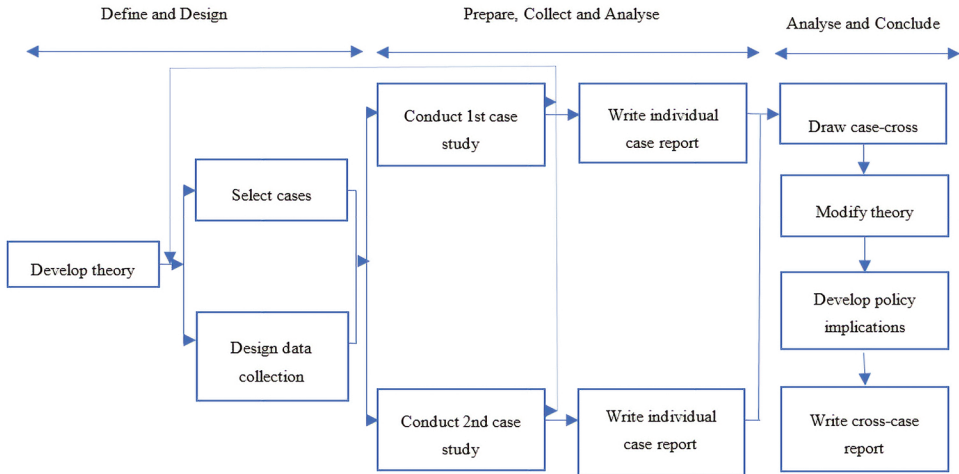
Define and Design

Prepare, Collect and Analyse

Analyse and Conclude

Develop theory

Select cases

Design data collection

Conduct 1st case study

Conduct 2nd case study

Write individual case report

Write individual case report

Draw case-cross

Modify theory

Develop policy implications

Write cross-case report